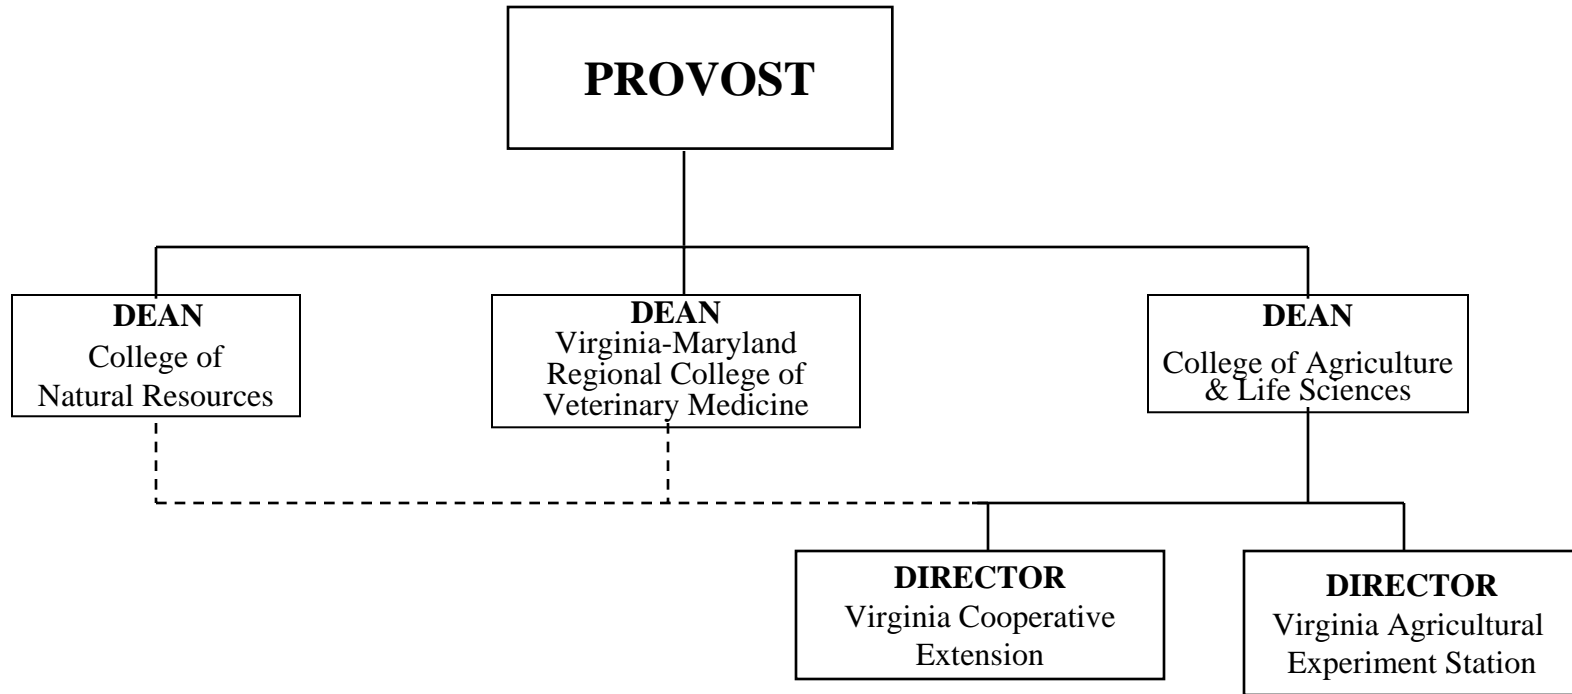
PROVOST

DEAN
College of
Natural Resources

DEAN
Virginia-Maryland
Regional College of
Veterinary Medicine

DEAN
College of Agriculture
& Life Sciences

DIRECTOR
Virginia Cooperative
Extension

DIRECTOR
Virginia Agricultural
Experiment Station